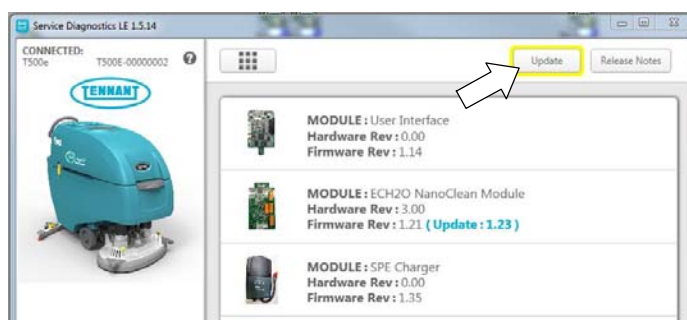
Service Diagnostics LE 1.5.14

CONNECTED:
T500e T500E-00000002

TENNANT

Update Release Notes

MODULE : User Interface
Hardware Rev : 0.00
Firmware Rev : 1.14

MODULE : ECH2O NanoClean Module
Hardware Rev : 3.00
Firmware Rev : 1.21 ( Update : 1.23 )

MODULE : SPE Charger
Hardware Rev : 0.00
Firmware Rev : 1.35